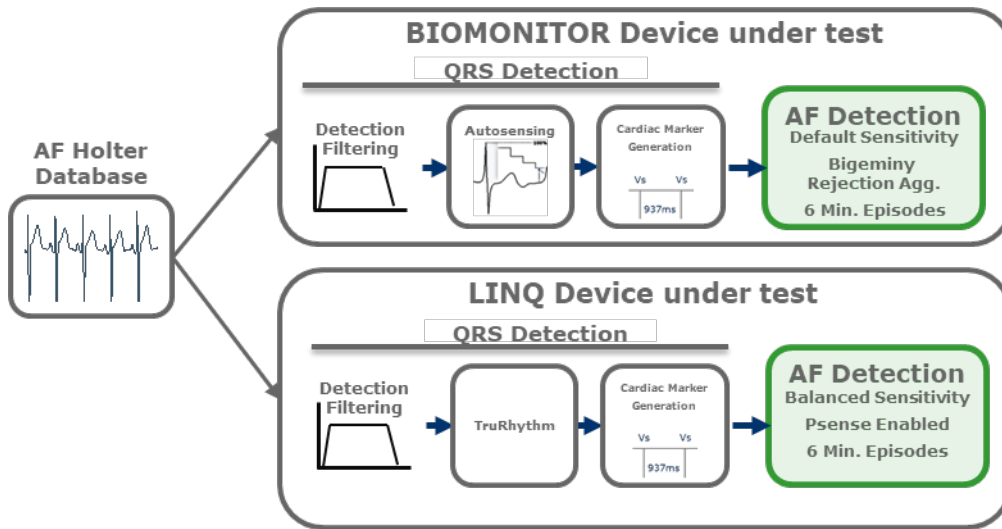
AF Holter Database

BIOMONITOR Device under test

QRS Detection

Detection Filtering

Autosensing

100%

Cardiac Marker Generation

Vs Vs

937ms

AF Detection
Default Sensitivity
Bigeminy Rejection Agg.
6 Min. Episodes

LINQ Device under test

QRS Detection

Detection Filtering

TruRhythm

Cardiac Marker Generation

Vs Vs

937ms

AF Detection
Balanced Sensitivity
Psense Enabled
6 Min. Episodes